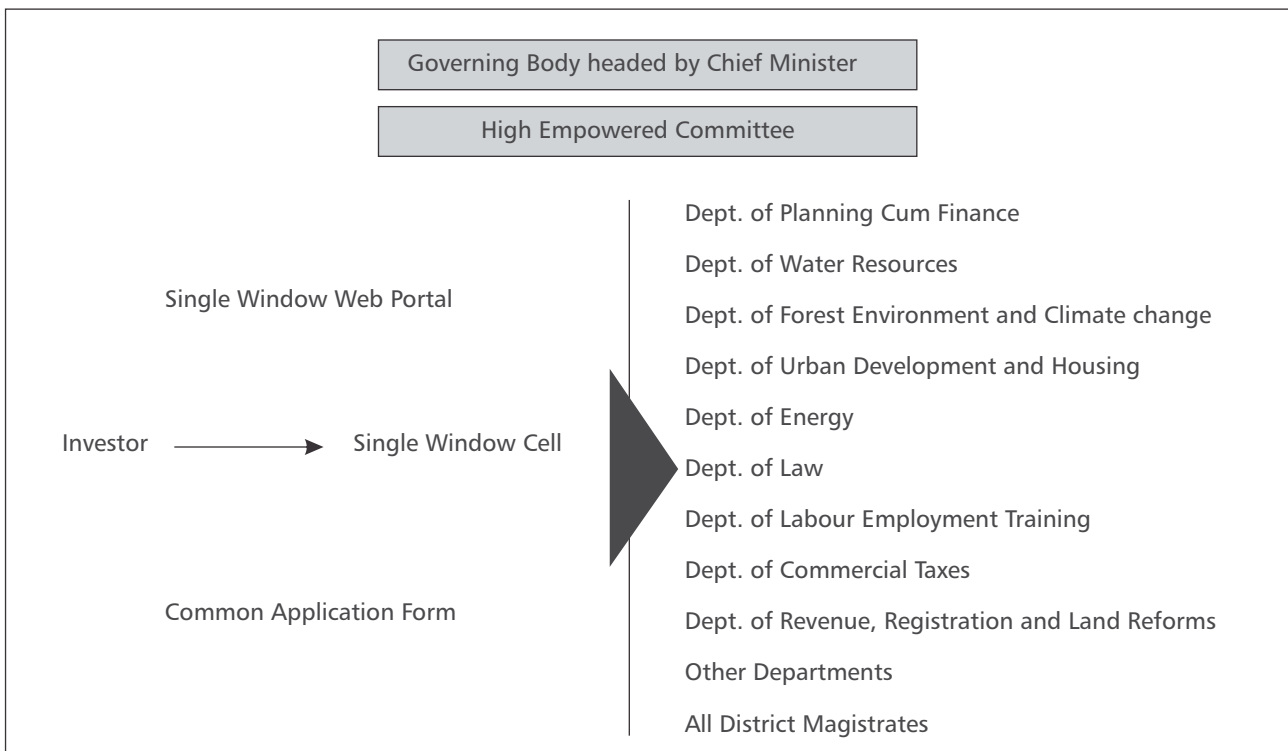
Governing Body headed by Chief Minister

High Empowered Committee

Single Window Web Portal

Investor

Single Window Cell

Common Application Form

Dept. of Planning Cum Finance

Dept. of Water Resources

Dept. of Forest Environment and Climate change

Dept. of Urban Development and Housing

Dept. of Energy

Dept. of Law

Dept. of Labour Employment Training

Dept. of Commercial Taxes

Dept. of Revenue, Registration and Land Reforms

Other Departments

All District Magistrates